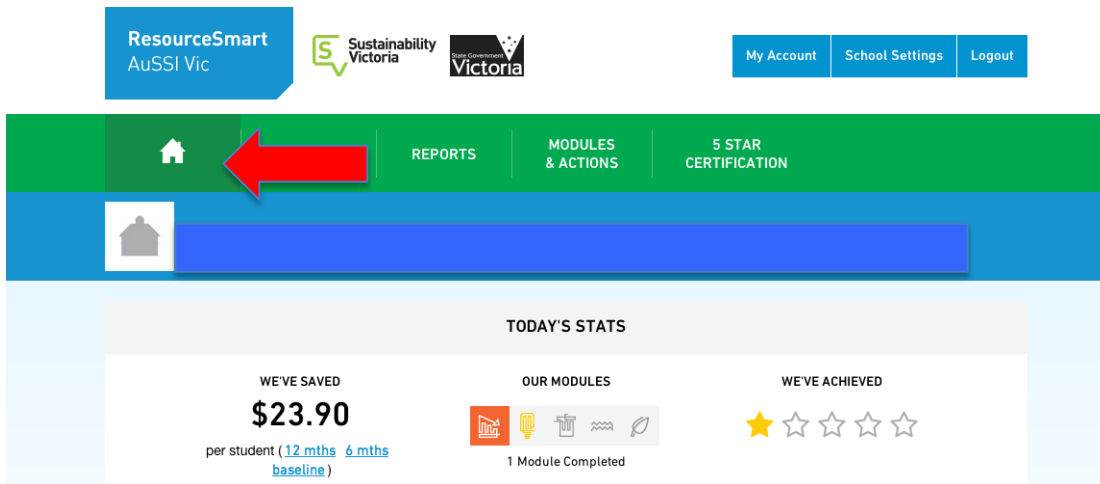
ResourceSmart AuSSI Vic

Sustainability Victoria

State Government Victoria

My Account | School Settings | Logout

REPORTS | MODULES & ACTIONS | 5 STAR CERTIFICATION

TODAY'S STATS

WE'VE SAVED
$23.90
per student ( 12 mths 6 mths baseline )

OUR MODULES
1 Module Completed

WE'VE ACHIEVED